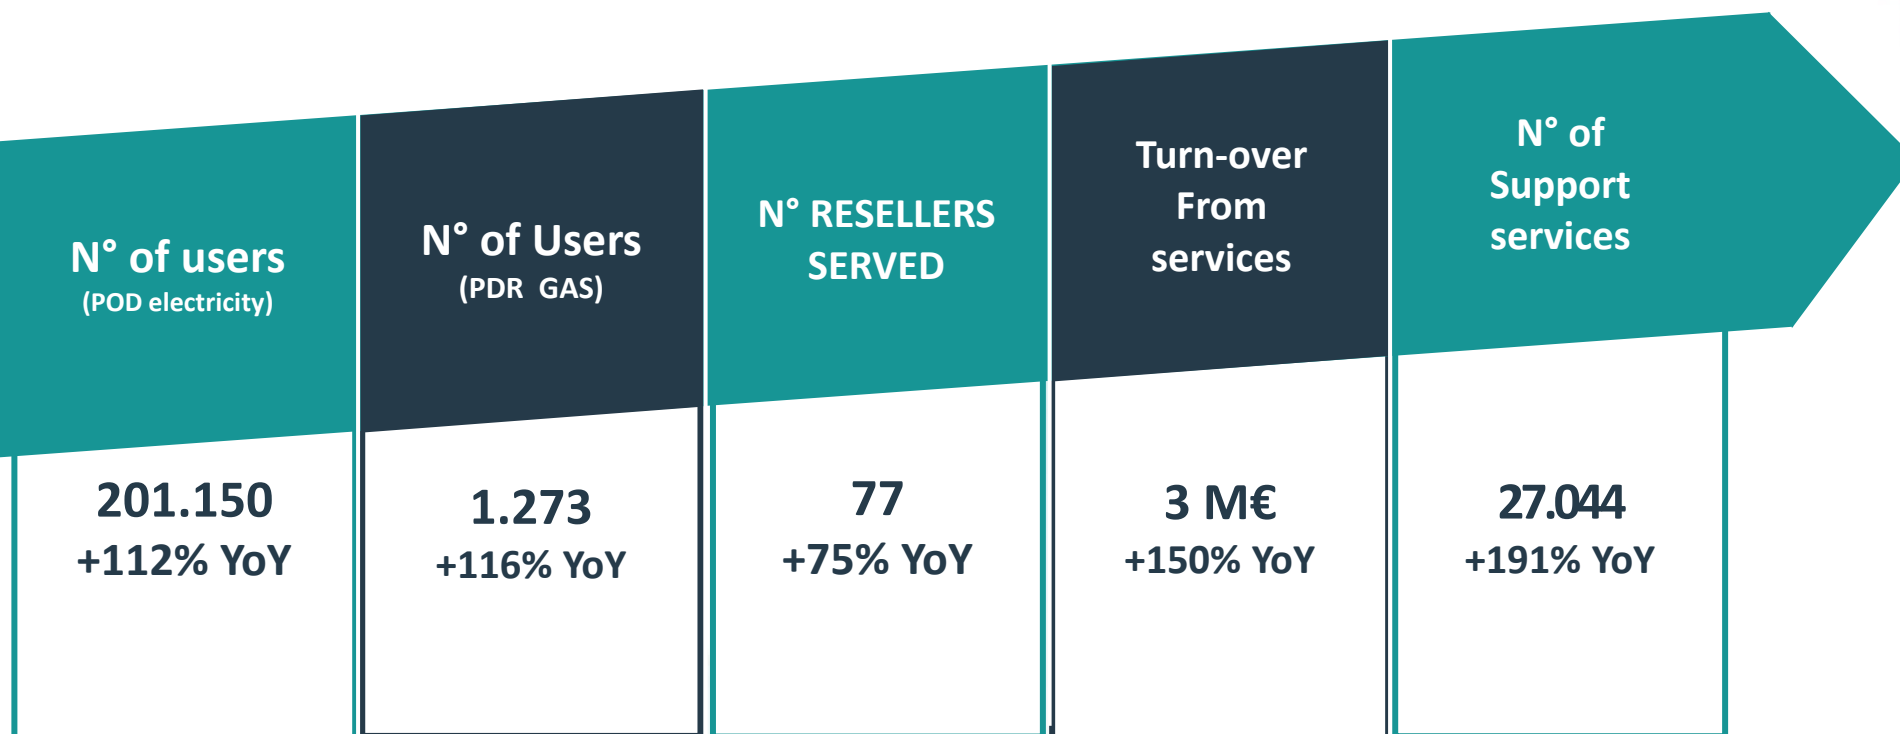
N° of users
(POD electricity)

201.150
+112% YoY

N° of Users
(PDR GAS)

1.273
+116% YoY

N° RESELLERS SERVED

77
+75% YoY

Turn-over From services

3 M€
+150% YoY

N° of Support services

27.044
+191% YoY